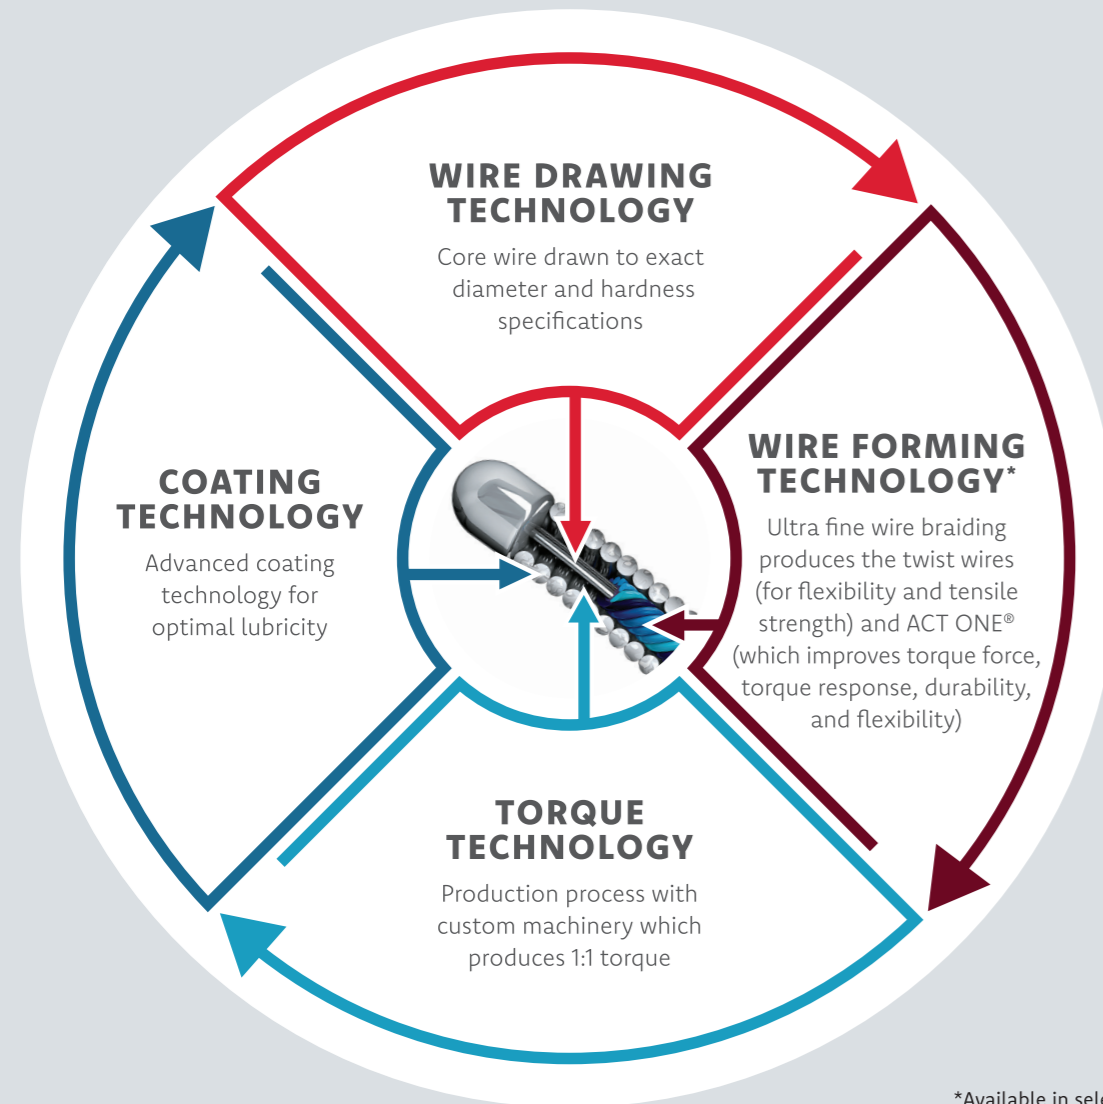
WIRE DRAWING TECHNOLOGY

Core wire drawn to exact diameter and hardness specifications

WIRE FORMING TECHNOLOGY*

Ultra fine wire braiding produces the twist wires (for flexibility and tensile strength) and ACT ONE® (which improves torque force, torque response, durability, and flexibility)

COATING TECHNOLOGY

Advanced coating technology for optimal lubricity

TORQUE TECHNOLOGY

Production process with custom machinery which produces 1:1 torque

*Available in sel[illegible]